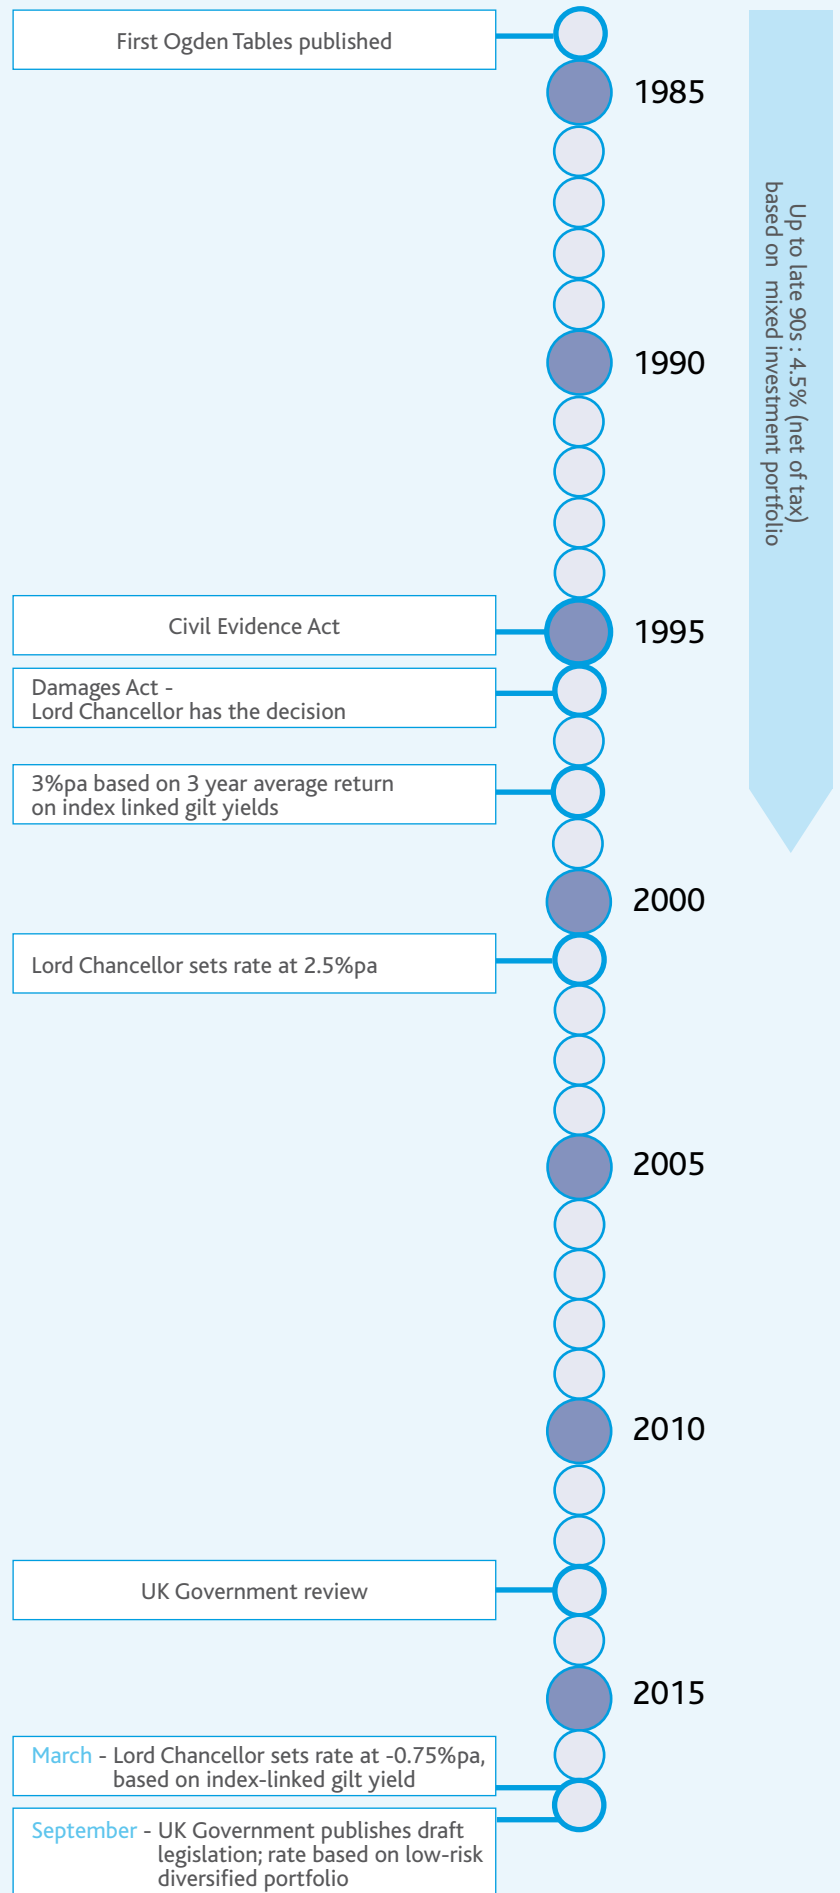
First Ogden Tables published

1985

1990

Up to late 90s : 4.5% (net of tax) based on mixed investment portfolio

Civil Evidence Act

1995

Damages Act - Lord Chancellor has the decision

3%pa based on 3 year average return on index linked gilt yields

2000

Lord Chancellor sets rate at 2.5%pa

2005

2010

UK Government review

2015

March - Lord Chancellor sets rate at -0.75%pa, based on index-linked gilt yield

September - UK Government publishes draft legislation; rate based on low-risk diversified portfolio